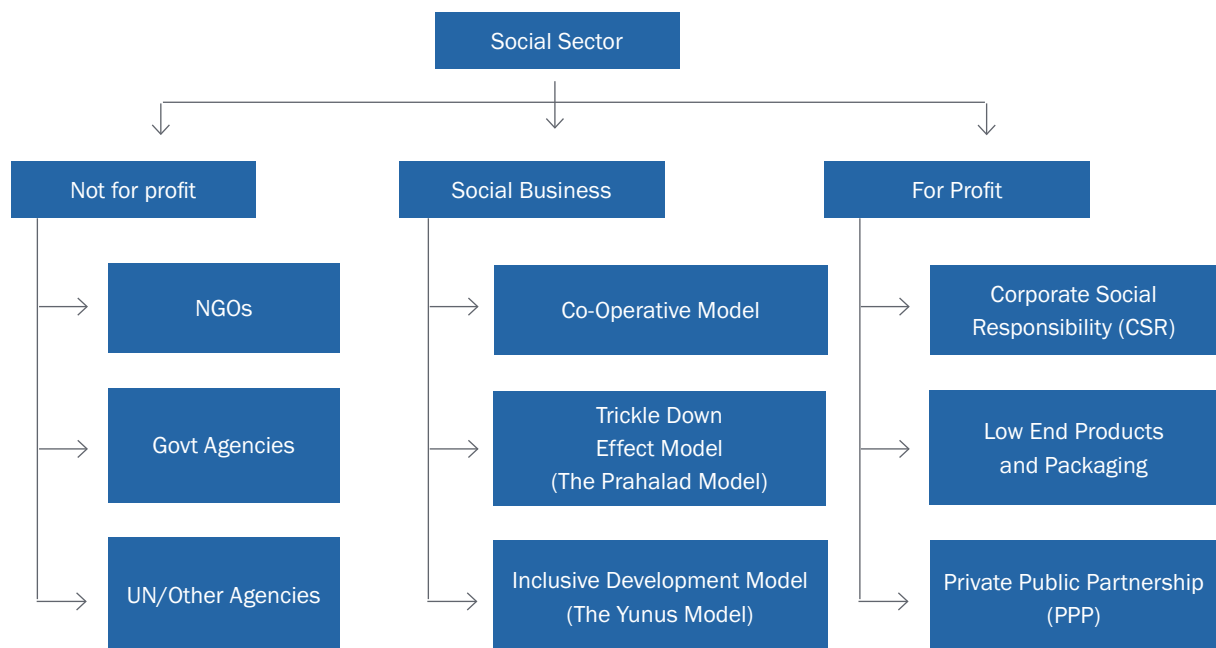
Social Sector

Not for profit

NGOs

Govt Agencies

UN/Other Agencies

Social Business

Co-Operative Model

Trickle Down Effect Model (The Prahalad Model)

Inclusive Development Model (The Yunus Model)

For Profit

Corporate Social Responsibility (CSR)

Low End Products and Packaging

Private Public Partnership (PPP)